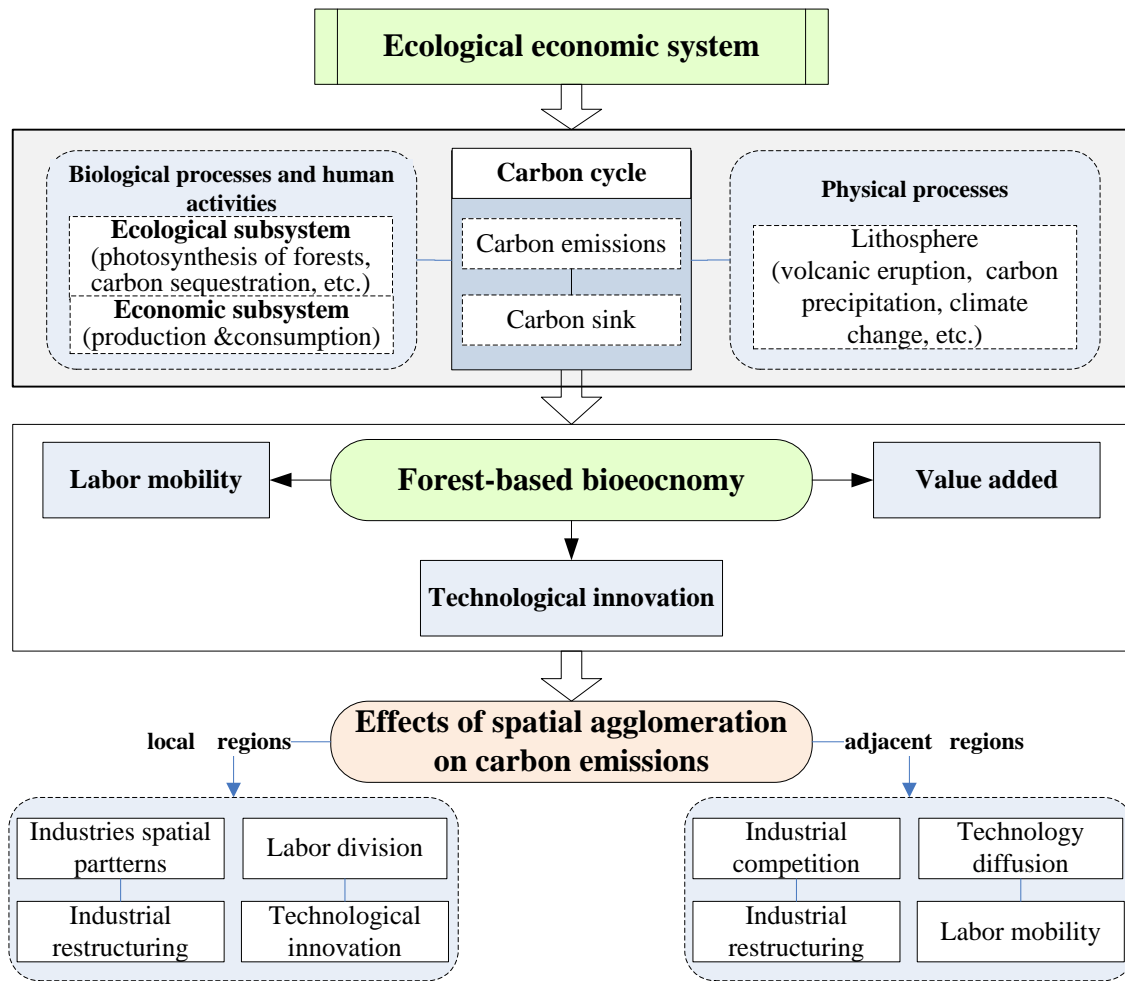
Ecological economic system

Biological processes and human activities

Ecological subsystem
(photosynthesis of forests, carbon sequestration, etc.)

Economic subsystem
(production &consumption)

Carbon cycle

Carbon emissions

Carbon sink

Physical processes

Lithosphere
(volcanic eruption, carbon precipitation, climate change, etc.)

Labor mobility

Forest-based bioeocnomy

Value added

Technological innovation

Effects of spatial agglomeration on carbon emissions

local regions

adjacent regions

Industries spatial partterns

Labor division

Industrial restructuring

Technological innovation

Industrial competition

Technology diffusion

Industrial restructuring

Labor mobility